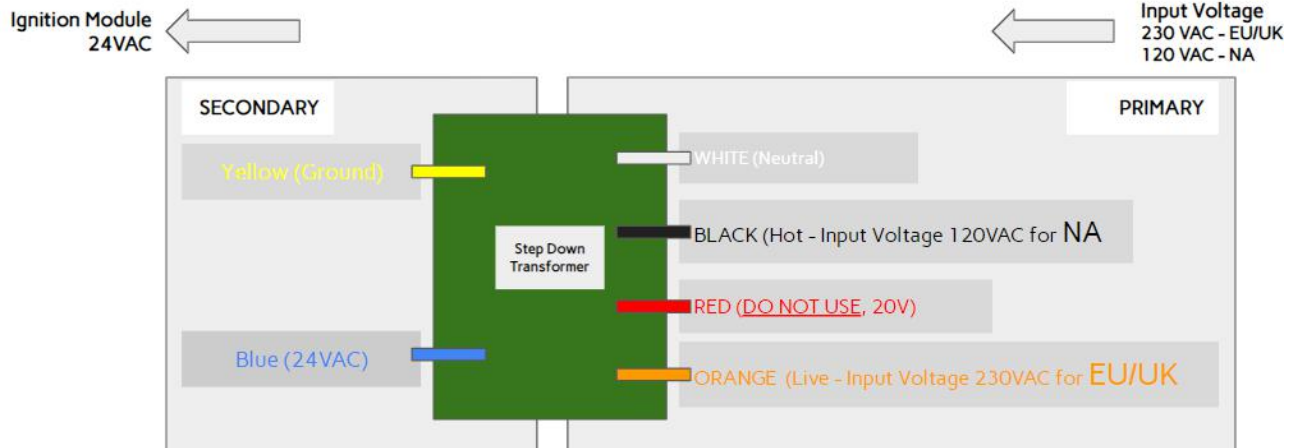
Ignition Module
24VAC

Input Voltage
230 VAC - EU/UK
120 VAC - NA

SECONDARY

PRIMARY

Yellow (Ground)

WHITE (Neutral)

Step Down Transformer

BLACK (Hot - Input Voltage 120VAC for NA

RED (DO NOT USE, 20V)

Blue (24VAC)

ORANGE (Live - Input Voltage 230VAC for EU/UK